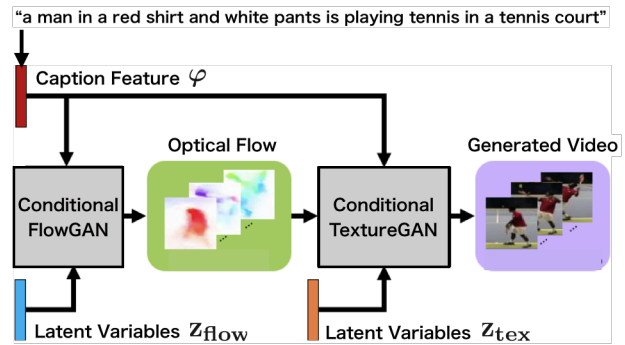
“a man in a red shirt and white pants is playing tennis in a tennis court”

Caption Feature $\varphi$

Optical Flow

Generated Video

Conditional FlowGAN

Conditional TextureGAN

Latent Variables $\mathbf{z}_{\mathbf{flow}}$

Latent Variables $\mathbf{z}_{\mathbf{tex}}$